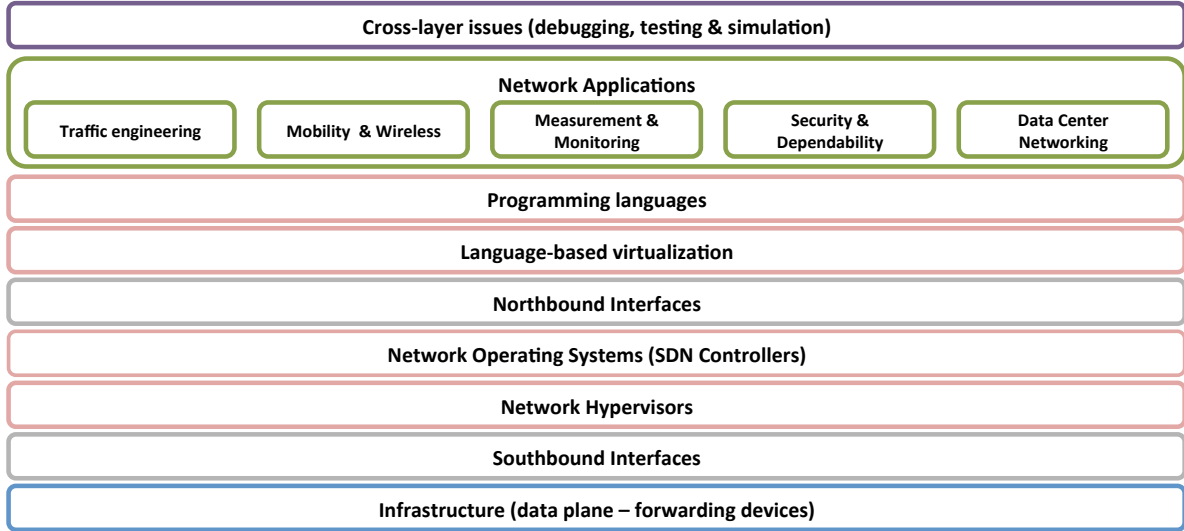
Cross-layer issues (debugging, testing & simulation)

Network Applications

Traffic engineering

Mobility & Wireless

Measurement & Monitoring

Security & Dependability

Data Center Networking

Programming languages

Language-based virtualization

Northbound Interfaces

Network Operating Systems (SDN Controllers)

Network Hypervisors

Southbound Interfaces

Infrastructure (data plane – forwarding devices)